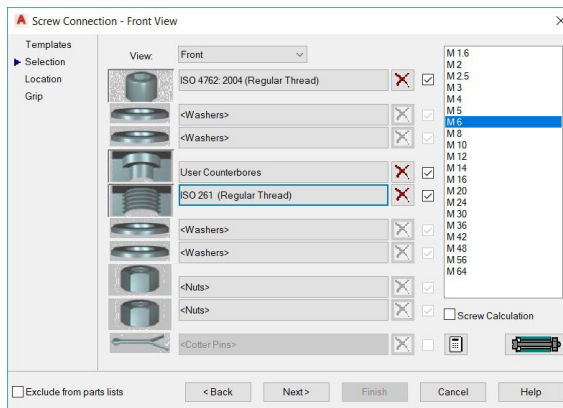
Screw Connection - Front View

Templates
Selection
Location
Grip

View: Front

ISO 4762: 2004 (Regular Thread)
<Washers>
<Washers>
User Counterbores
ISO 261 (Regular Thread)
<Washers>
<Washers>
<Nuts>
<Nuts>
<Cotter Pins>

M 1.6
M 2
M 2.5
M 3
M 4
M 5
M 6
M 8
M 10
M 12
M 14
M 16
M 20
M 24
M 30
M 36
M 42
M 48
M 56
M 64

Screw Calculation

Exclude from parts lists

< Back
Next >
Finish
Cancel
Help